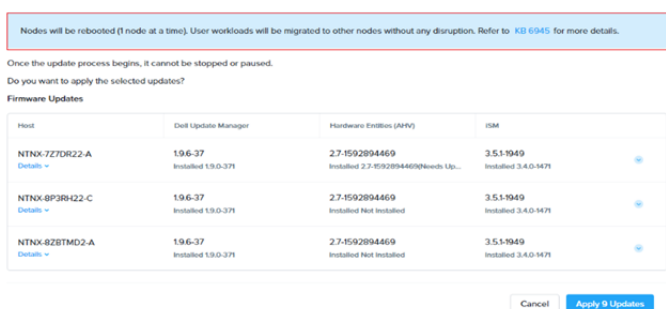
Nodes will be rebooted (1 node at a time). User workloads will be migrated to other nodes without any disruption. Refer to KB 6945 for more details.

Once the update process begins, it cannot be stopped or paused.

Do you want to apply the selected updates?

Firmware Updates

| Host | Dell Update Manager | Hardware Entities (AHV) | ISM |
|---|---|---|---|
| NTNX-7Z7DR22-A Details | 1.9.6-37 Installed 1.9.0-371 | 2.7-1592894469 Installed 2.7-1592894469(Needs Up... | 3.5.1-1949 Installed 3.4.0-1471 |
| NTNX-8P3RH22-C Details | 1.9.6-37 Installed 1.9.0-371 | 2.7-1592894469 Installed Not Installed | 3.5.1-1949 Installed 3.4.0-1471 |
| NTNX-8Z8TMD2-A Details | 1.9.6-37 Installed 1.9.0-371 | 2.7-1592894469 Installed Not Installed | 3.5.1-1949 Installed 3.4.0-1471 |

Cancel Apply 9 Updates